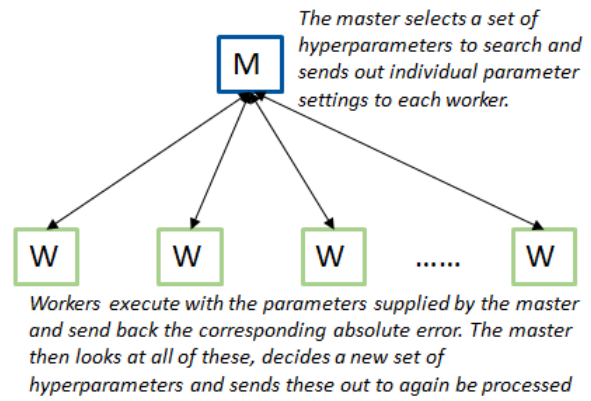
M

The master selects a set of hyperparameters to search and sends out individual parameter settings to each worker.

W W W ...... W

Workers execute with the parameters supplied by the master and send back the corresponding absolute error. The master then looks at all of these, decides a new set of hyperparameters and sends these out to again be processed